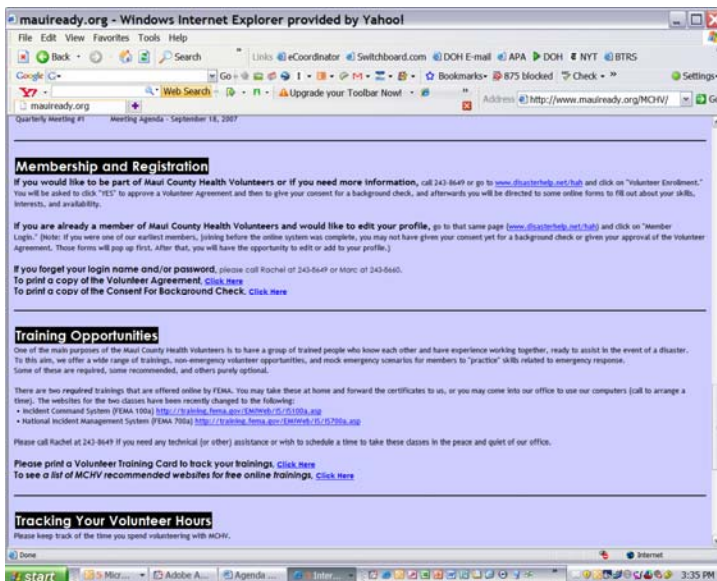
mauiready.org - Windows Internet Explorer provided by Yahoo!

File Edit View Favorites Tools Help

Back Search Links eCoordinator Switchboard.com DOH E-mail APA DOH NYT BTRS

Google G- Go Bookmarks 875 blocked Check Settings

Y! Web Search Upgrade your Toolbar Now! Address http://www.mauiready.org/MCHV/ Go

mauiready.org

Quarterly Meeting #1 Meeting Agenda - September 18, 2007

Membership and Registration

If you would like to be part of Maui County Health Volunteers or if you need more information, call 243-8649 or go to www.disasterhelp.net/hah and click on "Volunteer Enrollment." You will be asked to click "YES" to approve a Volunteer Agreement and then to give your consent for a background check, and afterwards you will be directed to some online forms to fill out about your skills, interests, and availability.

If you are already a member of Maui County Health Volunteers and would like to edit your profile, go to that same page (www.disasterhelp.net/hah) and click on "Member Login." (Note: If you were one of our earliest members, joining before the online system was complete, you may not have given your consent yet for a background check or given your approval of the Volunteer Agreement. Those forms will pop up first. After that, you will have the opportunity to edit or add to your profile.)

If you forget your login name and/or password, please call Rachel at 243-8649 or Marc at 243-8660.
To print a copy of the Volunteer Agreement, Click Here
To print a copy of the Consent For Background Check, Click Here

Training Opportunities

One of the main purposes of the Maui County Health Volunteers is to have a group of trained people who know each other and have experience working together, ready to assist in the event of a disaster. To this aim, we offer a wide range of trainings, non-emergency volunteer opportunities, and mock emergency scenarios for members to "practice" skills related to emergency response. Some of these are required, some recommended, and others purely optional.

There are two required trainings that are offered online by FEMA. You may take these at home and forward the certificates to us, or you may come into our office to use our computers (call to arrange a time). The websites for the two classes have been recently changed to the following:
• Incident Command System (FEMA 100a) http://training.fema.gov/EMIWeb/IS/IS100a.asp
• National Incident Management System (FEMA 700a) http://training.fema.gov/EMIWeb/IS/IS700a.asp

Please call Rachel at 243-8649 if you need any technical (or other) assistance or wish to schedule a time to take these classes in the peace and quiet of our office.

Please print a Volunteer Training Card to track your trainings. Click Here
To see a list of MCHV recommended websites for free online trainings, Click Here

Tracking Your Volunteer Hours

Please keep track of the time you spend volunteering with MCHV.

Done Internet

start Micr... Adobe A... Agenda ... Inter... 3:35 PM